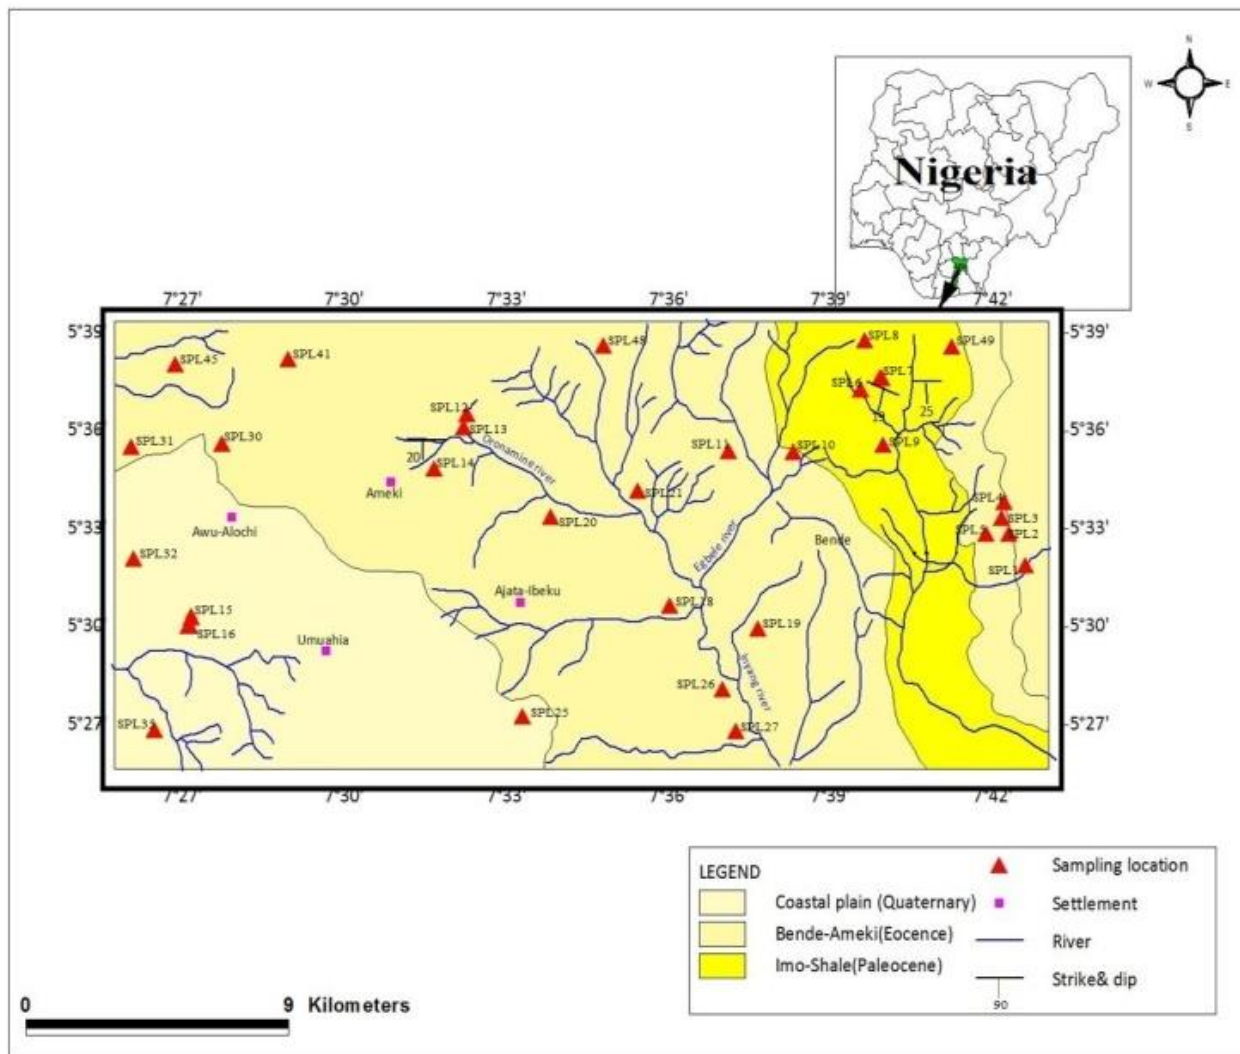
N
W
E
S
Nigeria

7°27' 7°30' 7°33' 7°36' 7°39' 7°42'

5°39' 5°36' 5°33' 5°30' 5°27'
5°39' 5°36' 5°33' 5°30' 5°27'

SPL45
SPL41
SPL48
SPL8
SPL49
SPL7
SPL6
15
25
SPL12
SPL13
SPL31
SPL30
20
SPL14
Ameki
Oronamine river
SPL11
SPL10
SPL9
SPL21
SPL4
SPL3
SPL2
SPL5
SPL1
Awu-Alochi
SPL20
Bende
SPL32
Ebele river
Ajata-Ibeku
SPL15
SPL16
SPL18
SPL19
Umuahia
Inyang river
SPL26
SPL33
SPL25
SPL27

7°27' 7°30' 7°33' 7°36' 7°39' 7°42'

LEGEND
Coastal plain (Quaternary)
Bende-Ameki(Eocence)
Imo-Shale(Paleocene)
Sampling location
Settlement
River
Strike& dip
90

0 9 Kilometers